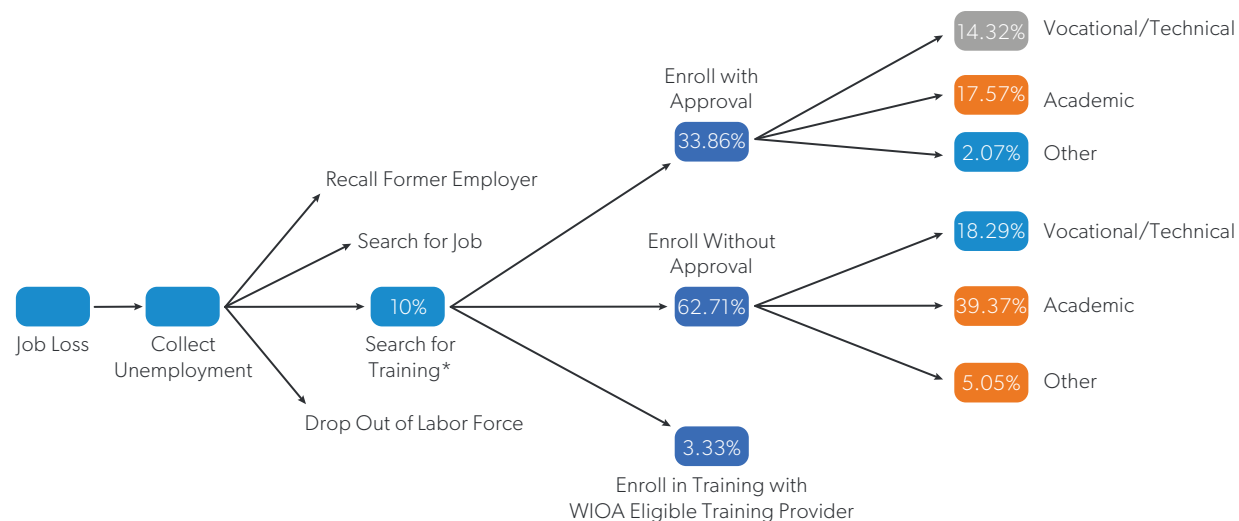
Job Loss

Collect Unemployment

Recall Former Employer

Search for Job

10%
Search for Training*

Drop Out of Labor Force

Enroll with Approval
33.86%

Enroll Without Approval
62.71%

3.33%
Enroll in Training with WIOA Eligible Training Provider

14.32% Vocational/Technical

17.57% Academic

2.07% Other

18.29% Vocational/Technical

39.37% Academic

5.05% Other